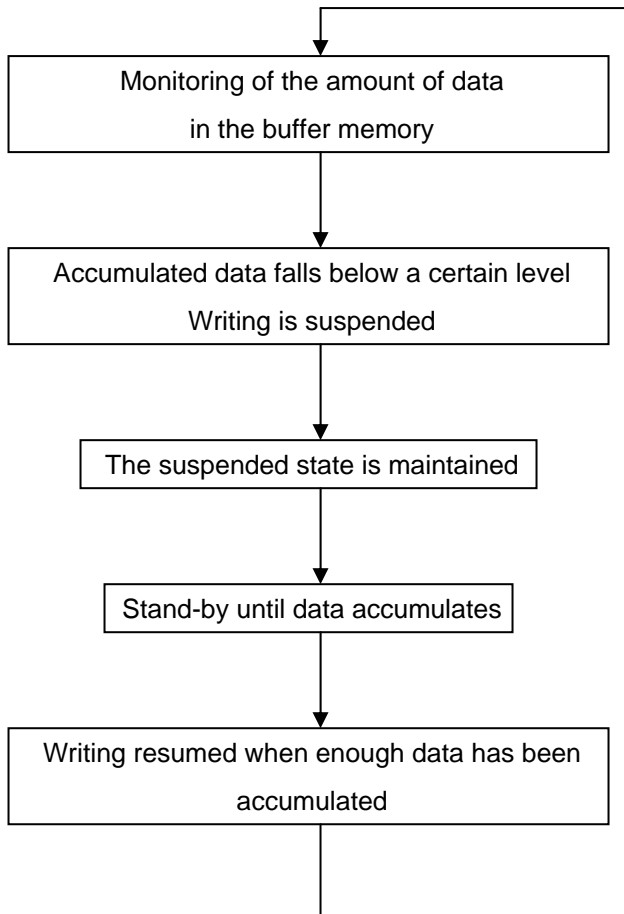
Monitoring of the amount of data in the buffer memory

Accumulated data falls below a certain level
Writing is suspended

The suspended state is maintained

Stand-by until data accumulates

Writing resumed when enough data has been accumulated